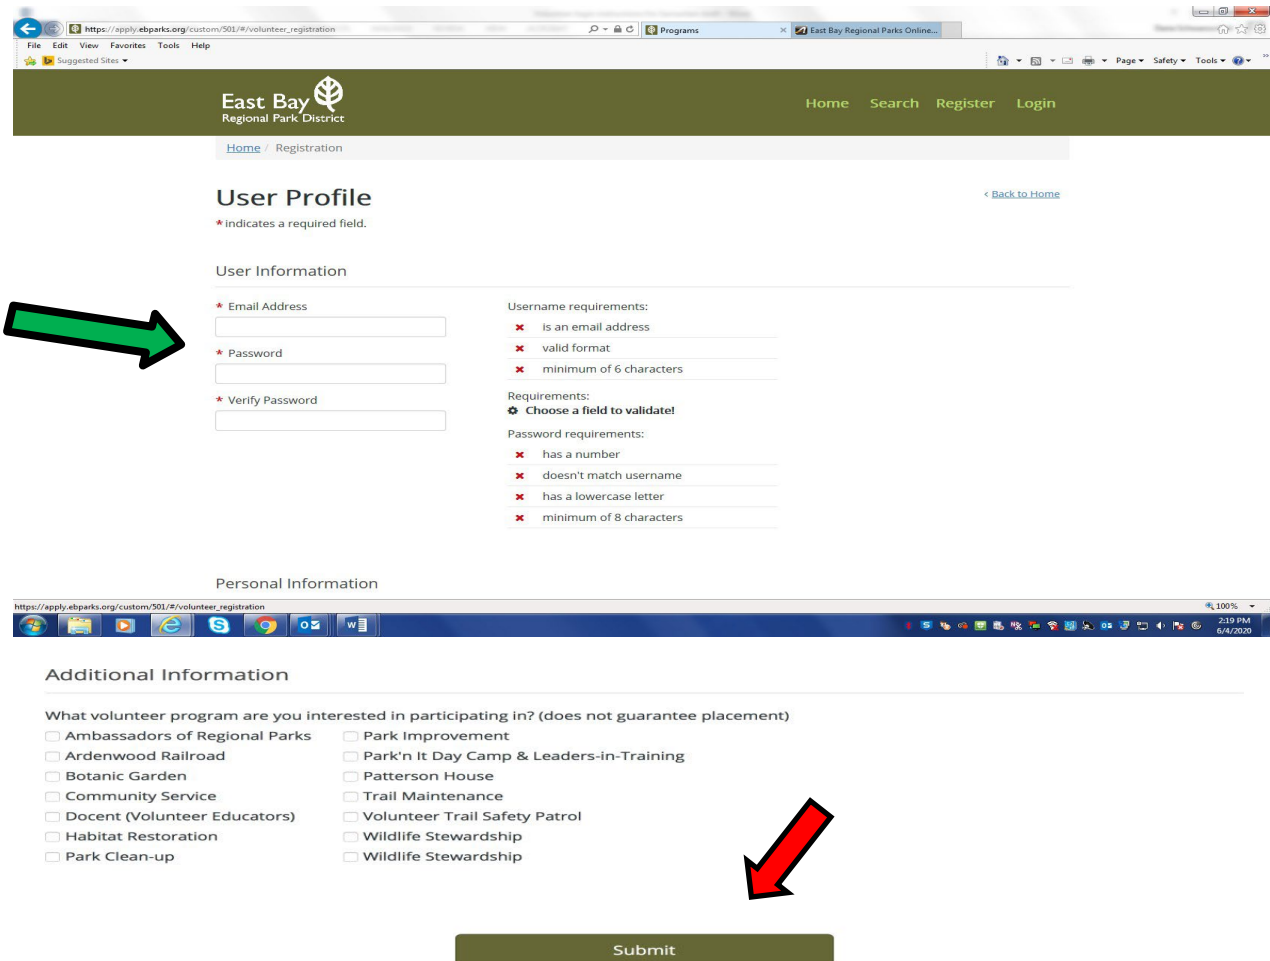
https://apply.ebparks.org/custom/501/#/volunteer_registration
Programs
East Bay Regional Parks Online...
File Edit View Favorites Tools Help
Suggested Sites
Page Safety Tools

East Bay
Regional Park District
Home Search Register Login

Home / Registration

User Profile
< Back to Home
* indicates a required field.

User Information

* Email Address
* Password
* Verify Password

Username requirements:
is an email address
valid format
minimum of 6 characters
Requirements:
Choose a field to validate!
Password requirements:
has a number
doesn't match username
has a lowercase letter
minimum of 8 characters

Personal Information

https://apply.ebparks.org/custom/501/#/volunteer_registration
100%
2:19 PM
6/4/2020

Additional Information

What volunteer program are you interested in participating in? (does not guarantee placement)
Ambassadors of Regional Parks
Ardenwood Railroad
Botanic Garden
Community Service
Docent (Volunteer Educators)
Habitat Restoration
Park Clean-up
Park Improvement
Park'n It Day Camp & Leaders-in-Training
Patterson House
Trail Maintenance
Volunteer Trail Safety Patrol
Wildlife Stewardship
Wildlife Stewardship

Submit